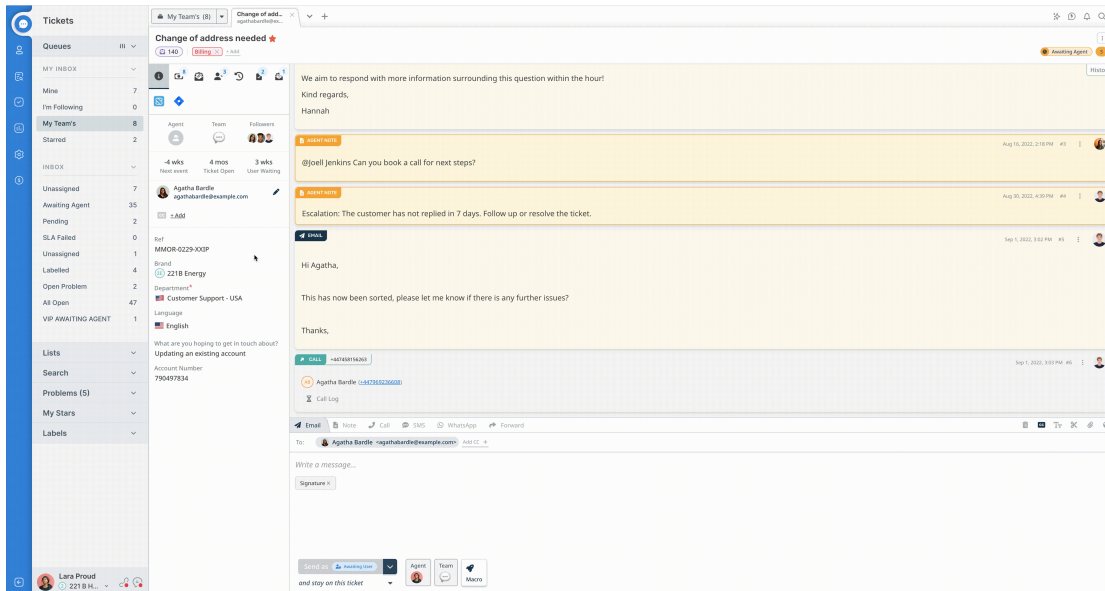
Tickets

Queues III

MY INBOX

| | |
|---|---|
| Mine | 7 |
| I'm Following | 0 |
| My Team's | 8 |
| Starred | 2 |

INBOX

| | |
|---|---|
| Unassigned | 7 |
| Awaiting Agent | 35 |
| Pending | 2 |
| SLA Failed | 0 |
| Unassigned | 1 |
| Labelled | 4 |
| Open Problem | 2 |
| All Open | 47 |
| VIP AWAITING AGENT | 1 |

Lists
Search
Problems (5)
My Stars
Labels

Lara Proud
221 B H...

My Team's (8)
Change of add... agathabardle@ex...

Change of address needed
140 Billing + Add

Awaiting Agent

Agent Team Followers

-4 wks Next event
4 mos Ticket Open
3 wks User Waiting

Agatha Bardle
agathabardle@example.com

+ Add

Ref
MMOR-0229-XXIP

Brand
221B Energy

Department*
Customer Support - USA

Language
English

What are you hoping to get in touch about?
Updating an existing account

Account Number
790497834

We aim to respond with more information surrounding this question within the hour!
Kind regards,
Hannah

AGENT NOTE
Aug 16, 2022, 2:18 PM #3
@Joell Jenkins Can you book a call for next steps?

AGENT NOTE
Aug 30, 2022, 4:30 PM #4
Escalation: The customer has not replied in 7 days. Follow up or resolve the ticket.

EMAIL
Sep 1, 2022, 3:02 PM #5
Hi Agatha,

This has now been sorted, please let me know if there is any further issues?

Thanks,

CALL +447458156263
Sep 1, 2022, 3:03 PM #6
Agatha Bardle (+447869236608)
Call Log

Email Note Call SMS WhatsApp Forward

To: Agatha Bardle <agathabardle@example.com> Add CC +

Write a message...

Signature ×

Send as Awaiting User
and stay on this ticket
Agent Team Macro